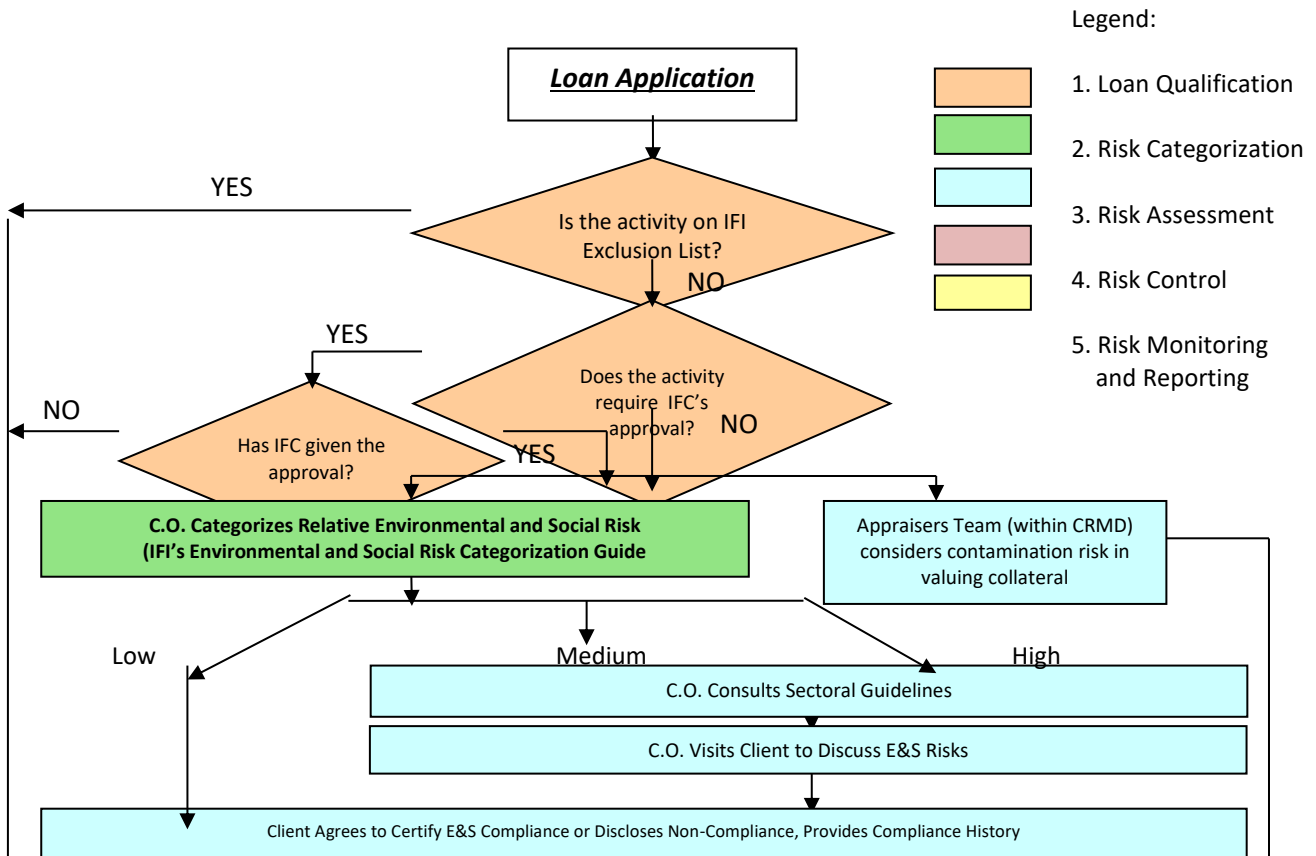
Legend:

1. Loan Qualification

2. Risk Categorization

3. Risk Assessment

4. Risk Control

5. Risk Monitoring and Reporting

Loan Application

YES

Is the activity on IFI Exclusion List?

NO

YES

Does the activity require IFC's approval?

NO

NO

Has IFC given the approval?

YES

C.O. Categorizes Relative Environmental and Social Risk (IFI's Environmental and Social Risk Categorization Guide

Appraisers Team (within CRMD) considers contamination risk in valuing collateral

Low

Medium

High

C.O. Consults Sectoral Guidelines

C.O. Visits Client to Discuss E&S Risks

Client Agrees to Certify E&S Compliance or Discloses Non-Compliance, Provides Compliance History